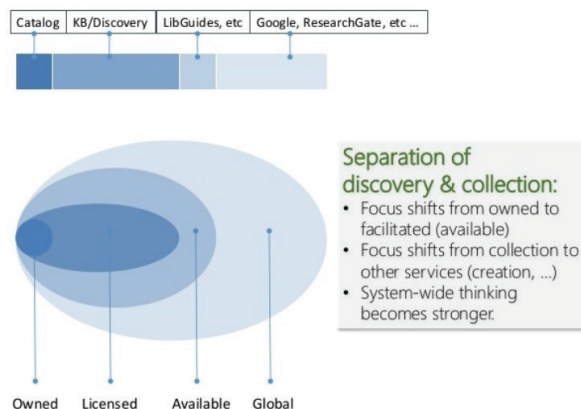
| Catalog | KB/Discovery | LibGuides, etc | Google, ResearchGate, etc ... |
|---|---|---|---|

Separation of discovery & collection:
• Focus shifts from owned to facilitated (available)
• Focus shifts from collection to other services (creation, ...)
• System-wide thinking becomes stronger.

Owned Licensed Available Global